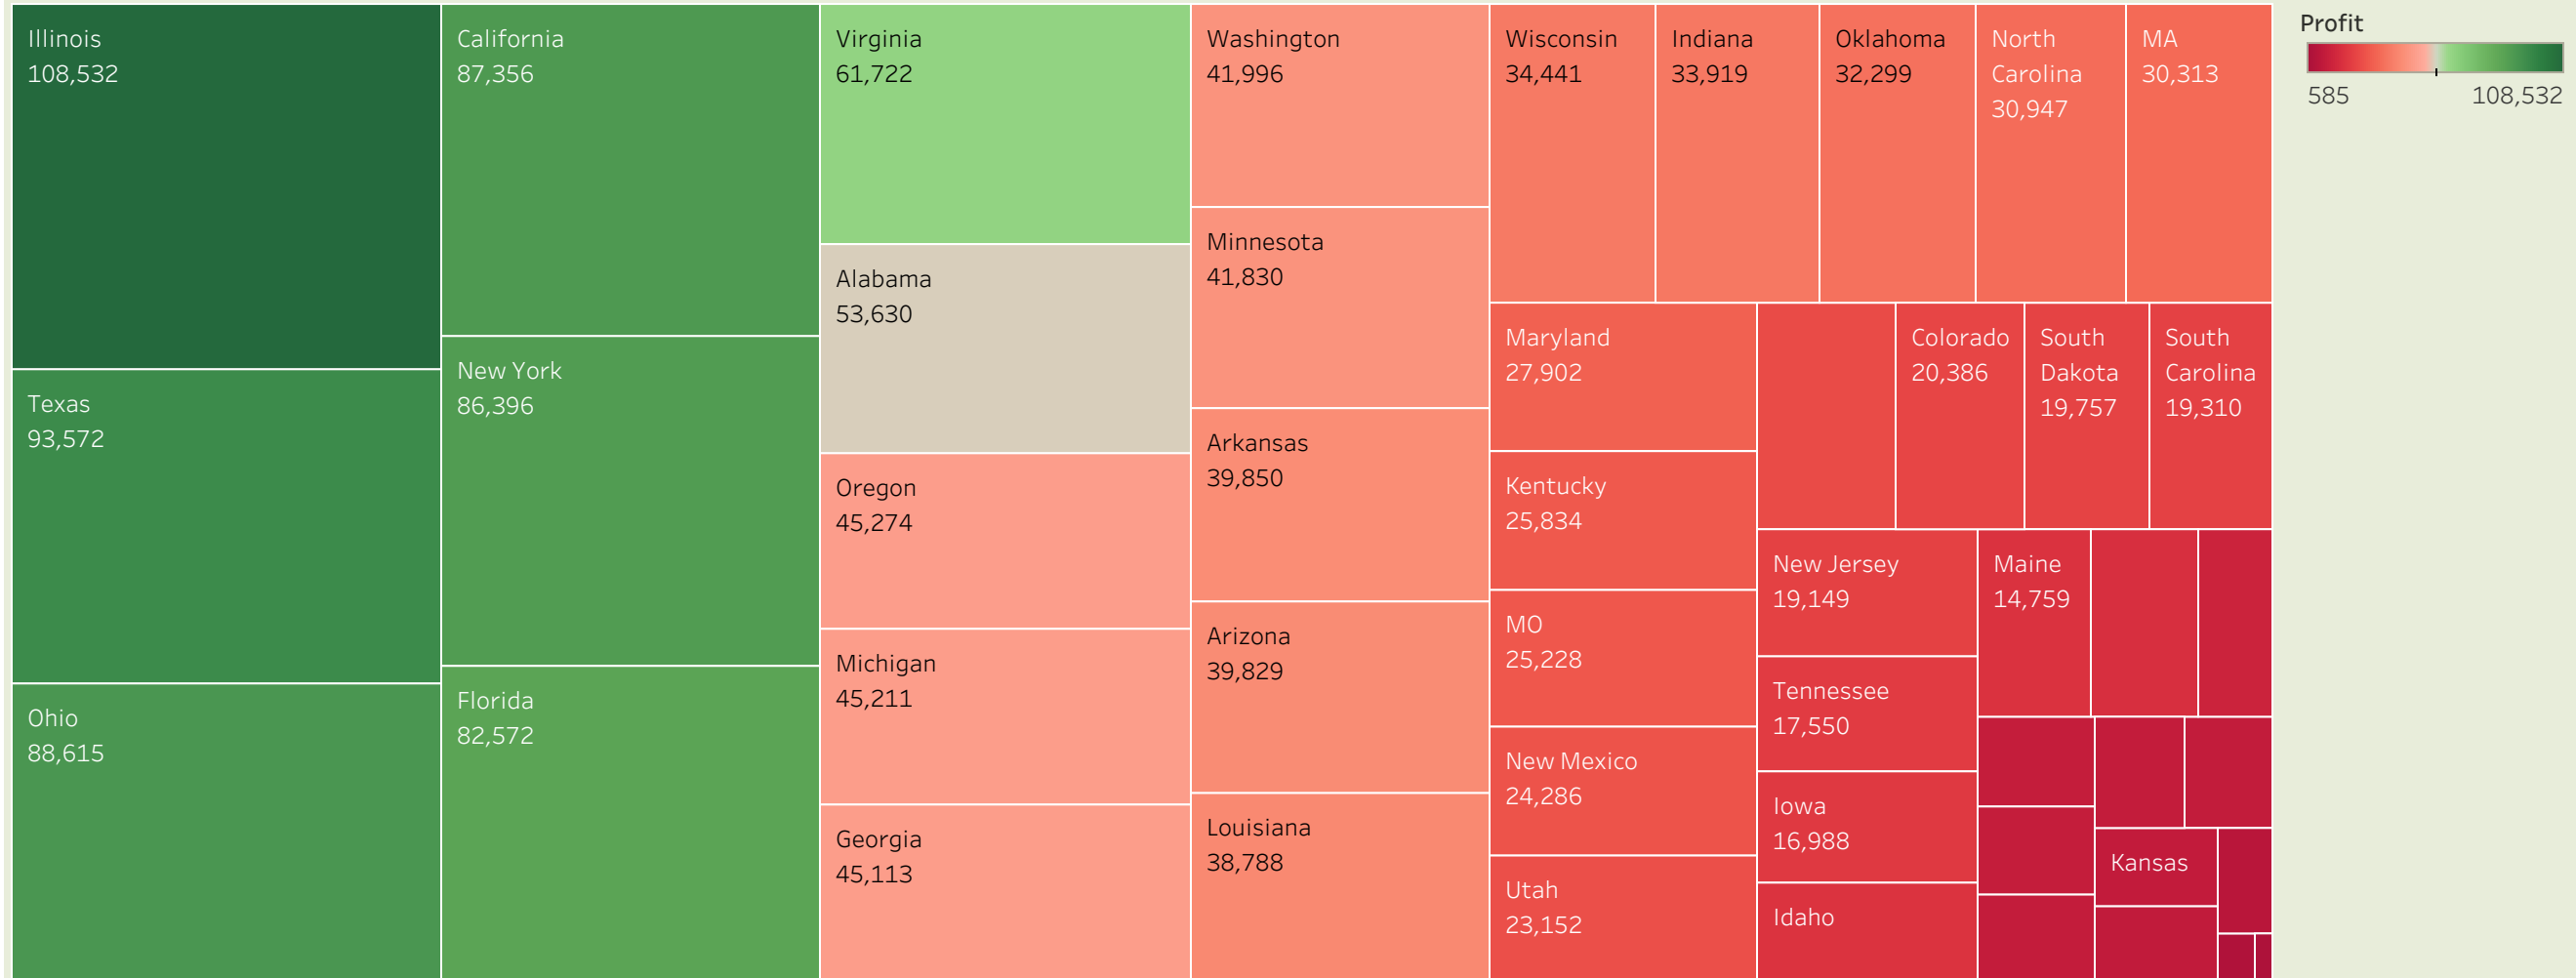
Illinois
108,532

Texas
93,572

Ohio
88,615

California
87,356

New York
86,396

Florida
82,572

Virginia
61,722

Alabama
53,630

Oregon
45,274

Michigan
45,211

Georgia
45,113

Washington
41,996

Minnesota
41,830

Arkansas
39,850

Arizona
39,829

Louisiana
38,788

Wisconsin
34,441

Indiana
33,919

Oklahoma
32,299

North Carolina
30,947

MA
30,313

Maryland
27,902

Kentucky
25,834

MO
25,228

New Mexico
24,286

Utah
23,152

Colorado
20,386

South Dakota
19,757

South Carolina
19,310

New Jersey
19,149

Tennessee
17,550

Iowa
16,988

Idaho

Maine
14,759

Kansas

Profit
585
108,532